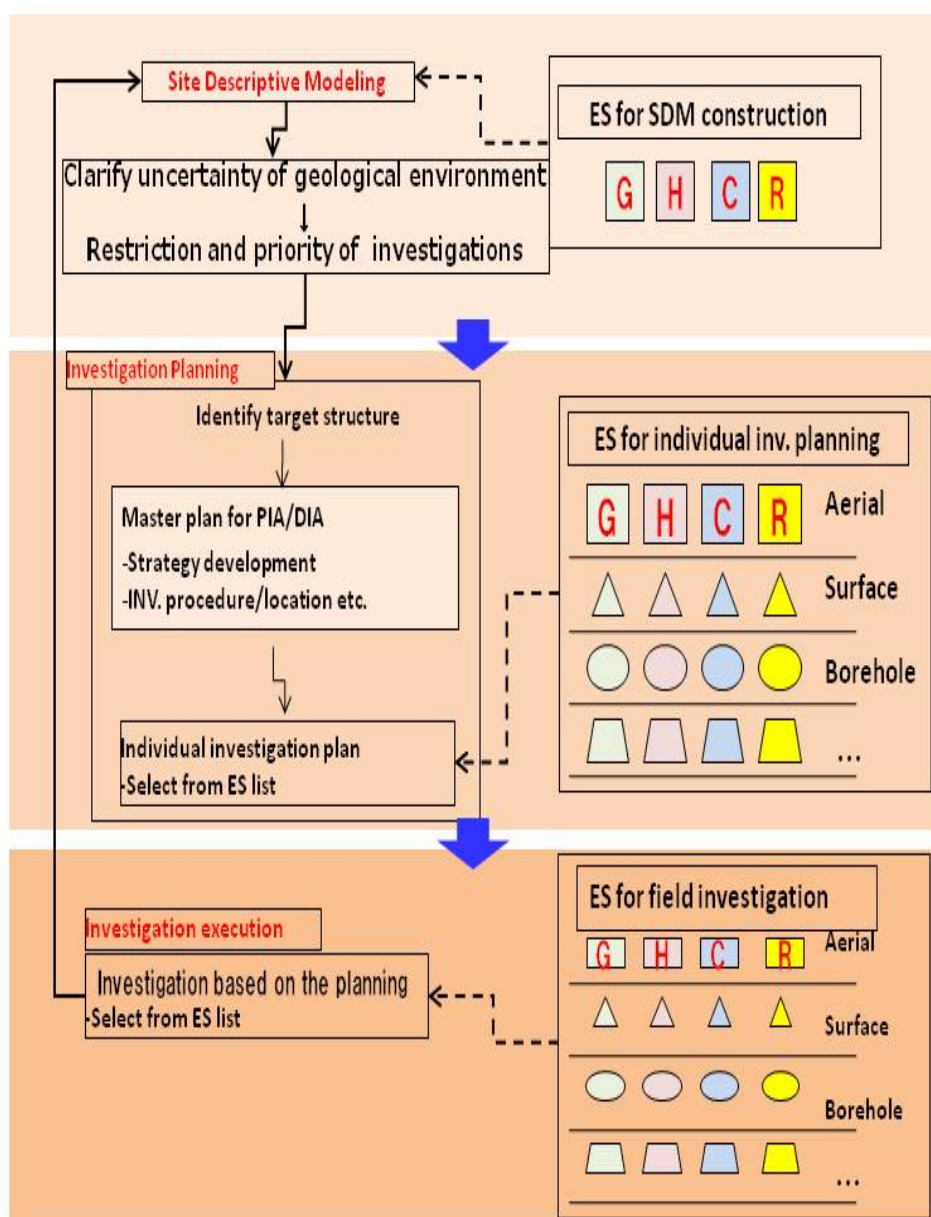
Site Descriptive Modeling

Clarify uncertainty of geological environment

Restriction and priority of investigations

ES for SDM construction

G H C R

Investigation Planning

Identify target structure

Master plan for PIA/DIA
-Strategy development
-INV. procedure/location etc.

Individual investigation plan
-Select from ES list

ES for individual inv. planning

G H C R Aerial

Surface

Borehole

...

Investigation execution

Investigation based on the planning
-Select from ES list

ES for field investigation

G H C R Aerial

Surface

Borehole

...